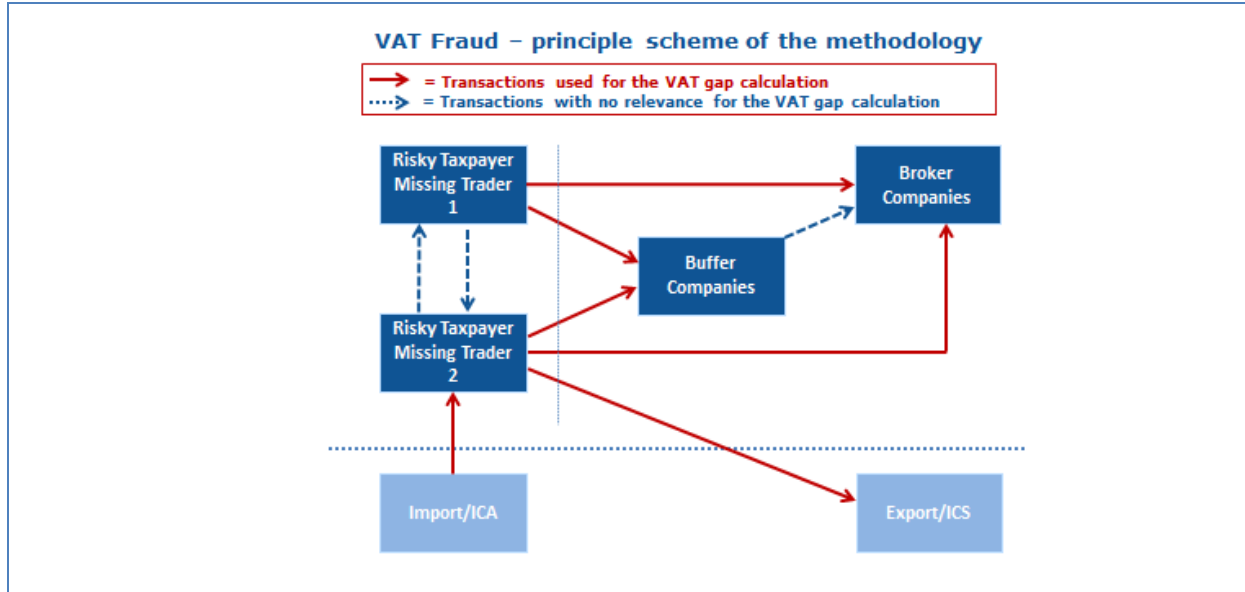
VAT Fraud – principle scheme of the methodology

= Transactions used for the VAT gap calculation
= Transactions with no relevance for the VAT gap calculation

Risky Taxpayer Missing Trader 1

Broker Companies

Buffer Companies

Risky Taxpayer Missing Trader 2

Import/ICA

Export/ICS